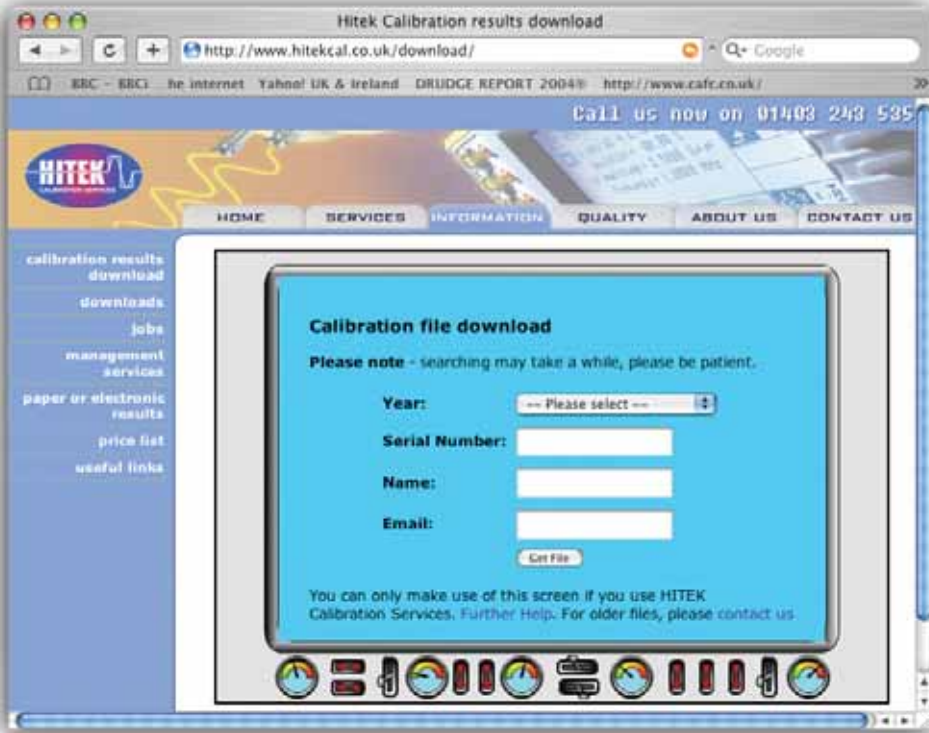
Hitek Calibration results download

http://www.hitekcal.co.uk/download/

Q- Google

BBC - BBCi he internet Yahoo! UK & Ireland DRUDGE REPORT 2004® http://www.cafc.co.uk/

Call us now on 01403 243 535

HITEK

CALIBRATION SERVICES

HOME SERVICES INFORMATION QUALITY ABOUT US CONTACT US

calibration results download

downloads

jobs

management services

paper or electronic results

price list

useful links

Calibration file download

**Please note** - searching may take a while, please be patient.

Year: -- Please select --

Serial Number:

Name:

Email:

Get File

You can only make use of this screen if you use HITEK Calibration Services. Further Help. For older files, please contact us